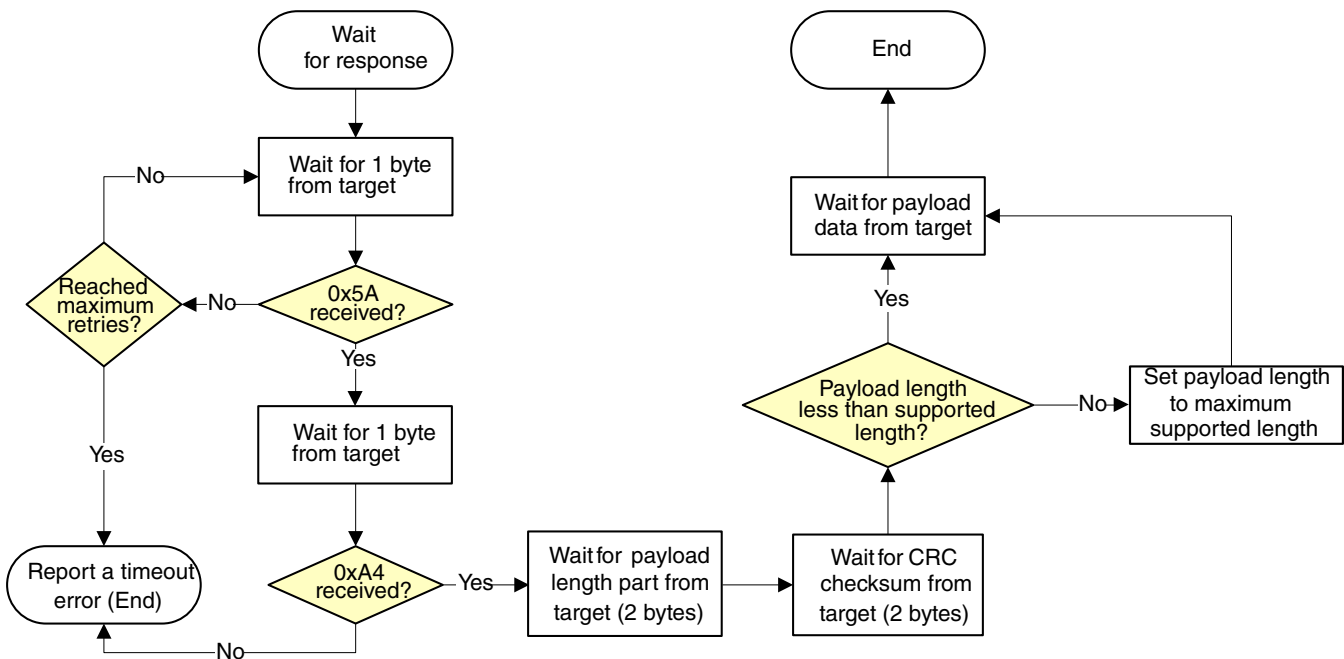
Wait for response

Wait for 1 byte from target

No

Reached maximum retries?

No

0x5A received?

Yes

Wait for 1 byte from target

Yes

Report a timeout error (End)

0xA4 received?

Yes

No

Wait for payload length part from target (2 bytes)

Wait for CRC checksum from target (2 bytes)

Payload length less than supported length?

No

Set payload length to maximum supported length

Yes

Wait for payload data from target

End